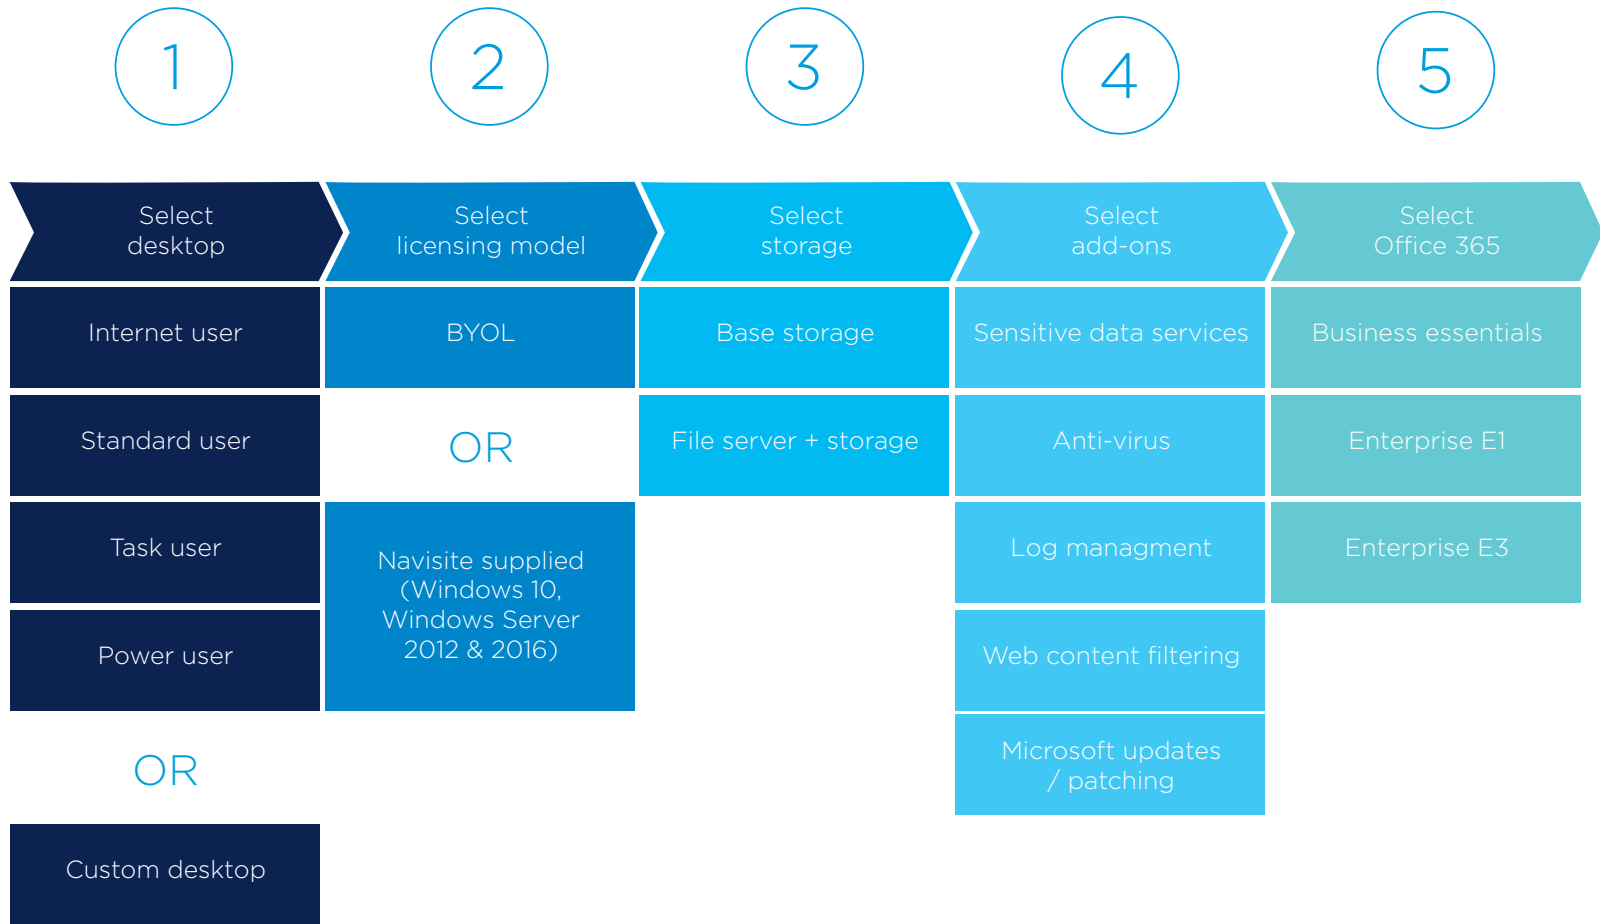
1

Select desktop

Internet user

Standard user

Task user

Power user

OR

Custom desktop

2

Select licensing model

BYOL

OR

Navisite supplied (Windows 10, Windows Server 2012 & 2016)

3

Select storage

Base storage

File server + storage

4

Select add-ons

Sensitive data services

Anti-virus

Log managment

Web content filtering

Microsoft updates / patching

5

Select Office 365

Business essentials

Enterprise E1

Enterprise E3